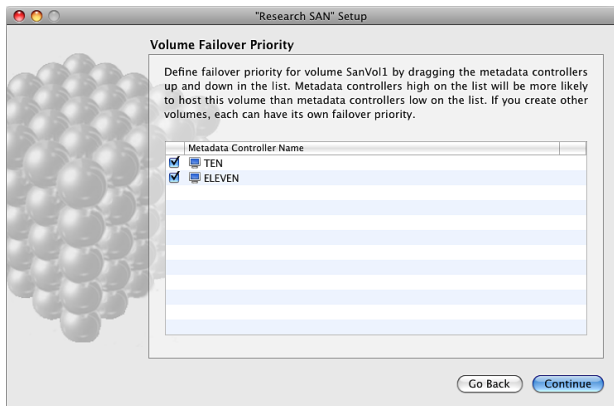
"Research SAN" Setup

Volume Failover Priority

Define failover priority for volume SanVol1 by dragging the metadata controllers up and down in the list. Metadata controllers high on the list will be more likely to host this volume than metadata controllers low on the list. If you create other volumes, each can have its own failover priority.

| Metadata Controller Name |
|---|
| TEN |
| ELEVEN |

Go Back
Continue